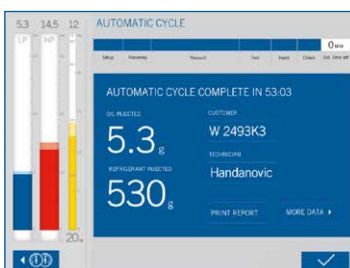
5.3 14.5 12

LP HP

AUTOMATIC CYCLE

0 min

Setup Recovery Vacuum Test Inject Check Est. time left

AUTOMATIC CYCLE COMPLETE IN 53:03

OIL INJECTED

5.3 g

CUSTOMER

W 2493K3

TECHNICIAN

Handanovic

REFRIGERANT INJECTED

530 g

PRINT REPORT

MORE DATA ▸

20

◂